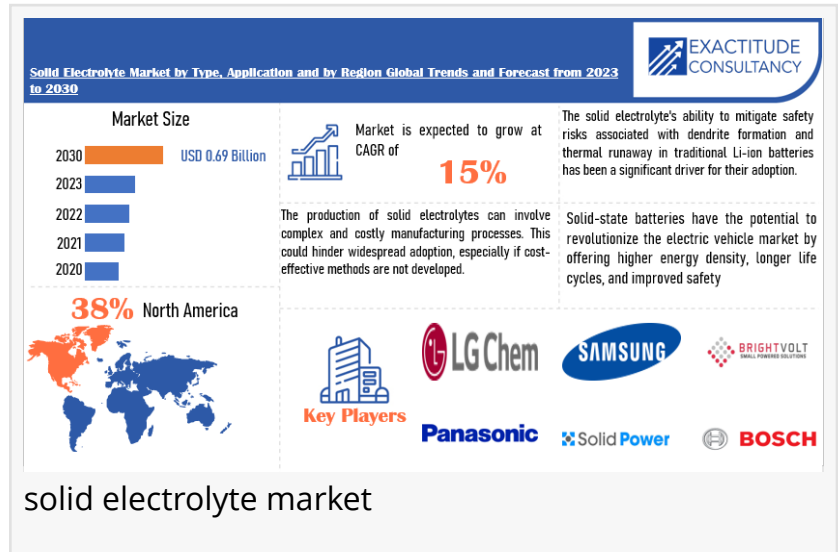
Solid Electrolyte Market by Type, Application and by Region Global Trends and Forecast from 2023 to 2030

EXACTITUDE CONSULTANCY

Market Size

2030 USD 0.69 Billion
2023
2022
2021
2020

Market is expected to grow at CAGR of
15%

The solid electrolyte's ability to mitigate safety risks associated with dendrite formation and thermal runaway in traditional Li-ion batteries has been a significant driver for their adoption.

The production of solid electrolytes can involve complex and costly manufacturing processes. This could hinder widespread adoption, especially if cost-effective methods are not developed.

Solid-state batteries have the potential to revolutionize the electric vehicle market by offering higher energy density, longer life cycles, and improved safety

38% North America

Key Players

LG Chem
SAMSUNG
BRIGHTVOLT
SMALL POWERED SOLUTIONS
Panasonic
Solid Power
BOSCH

solid electrolyte market